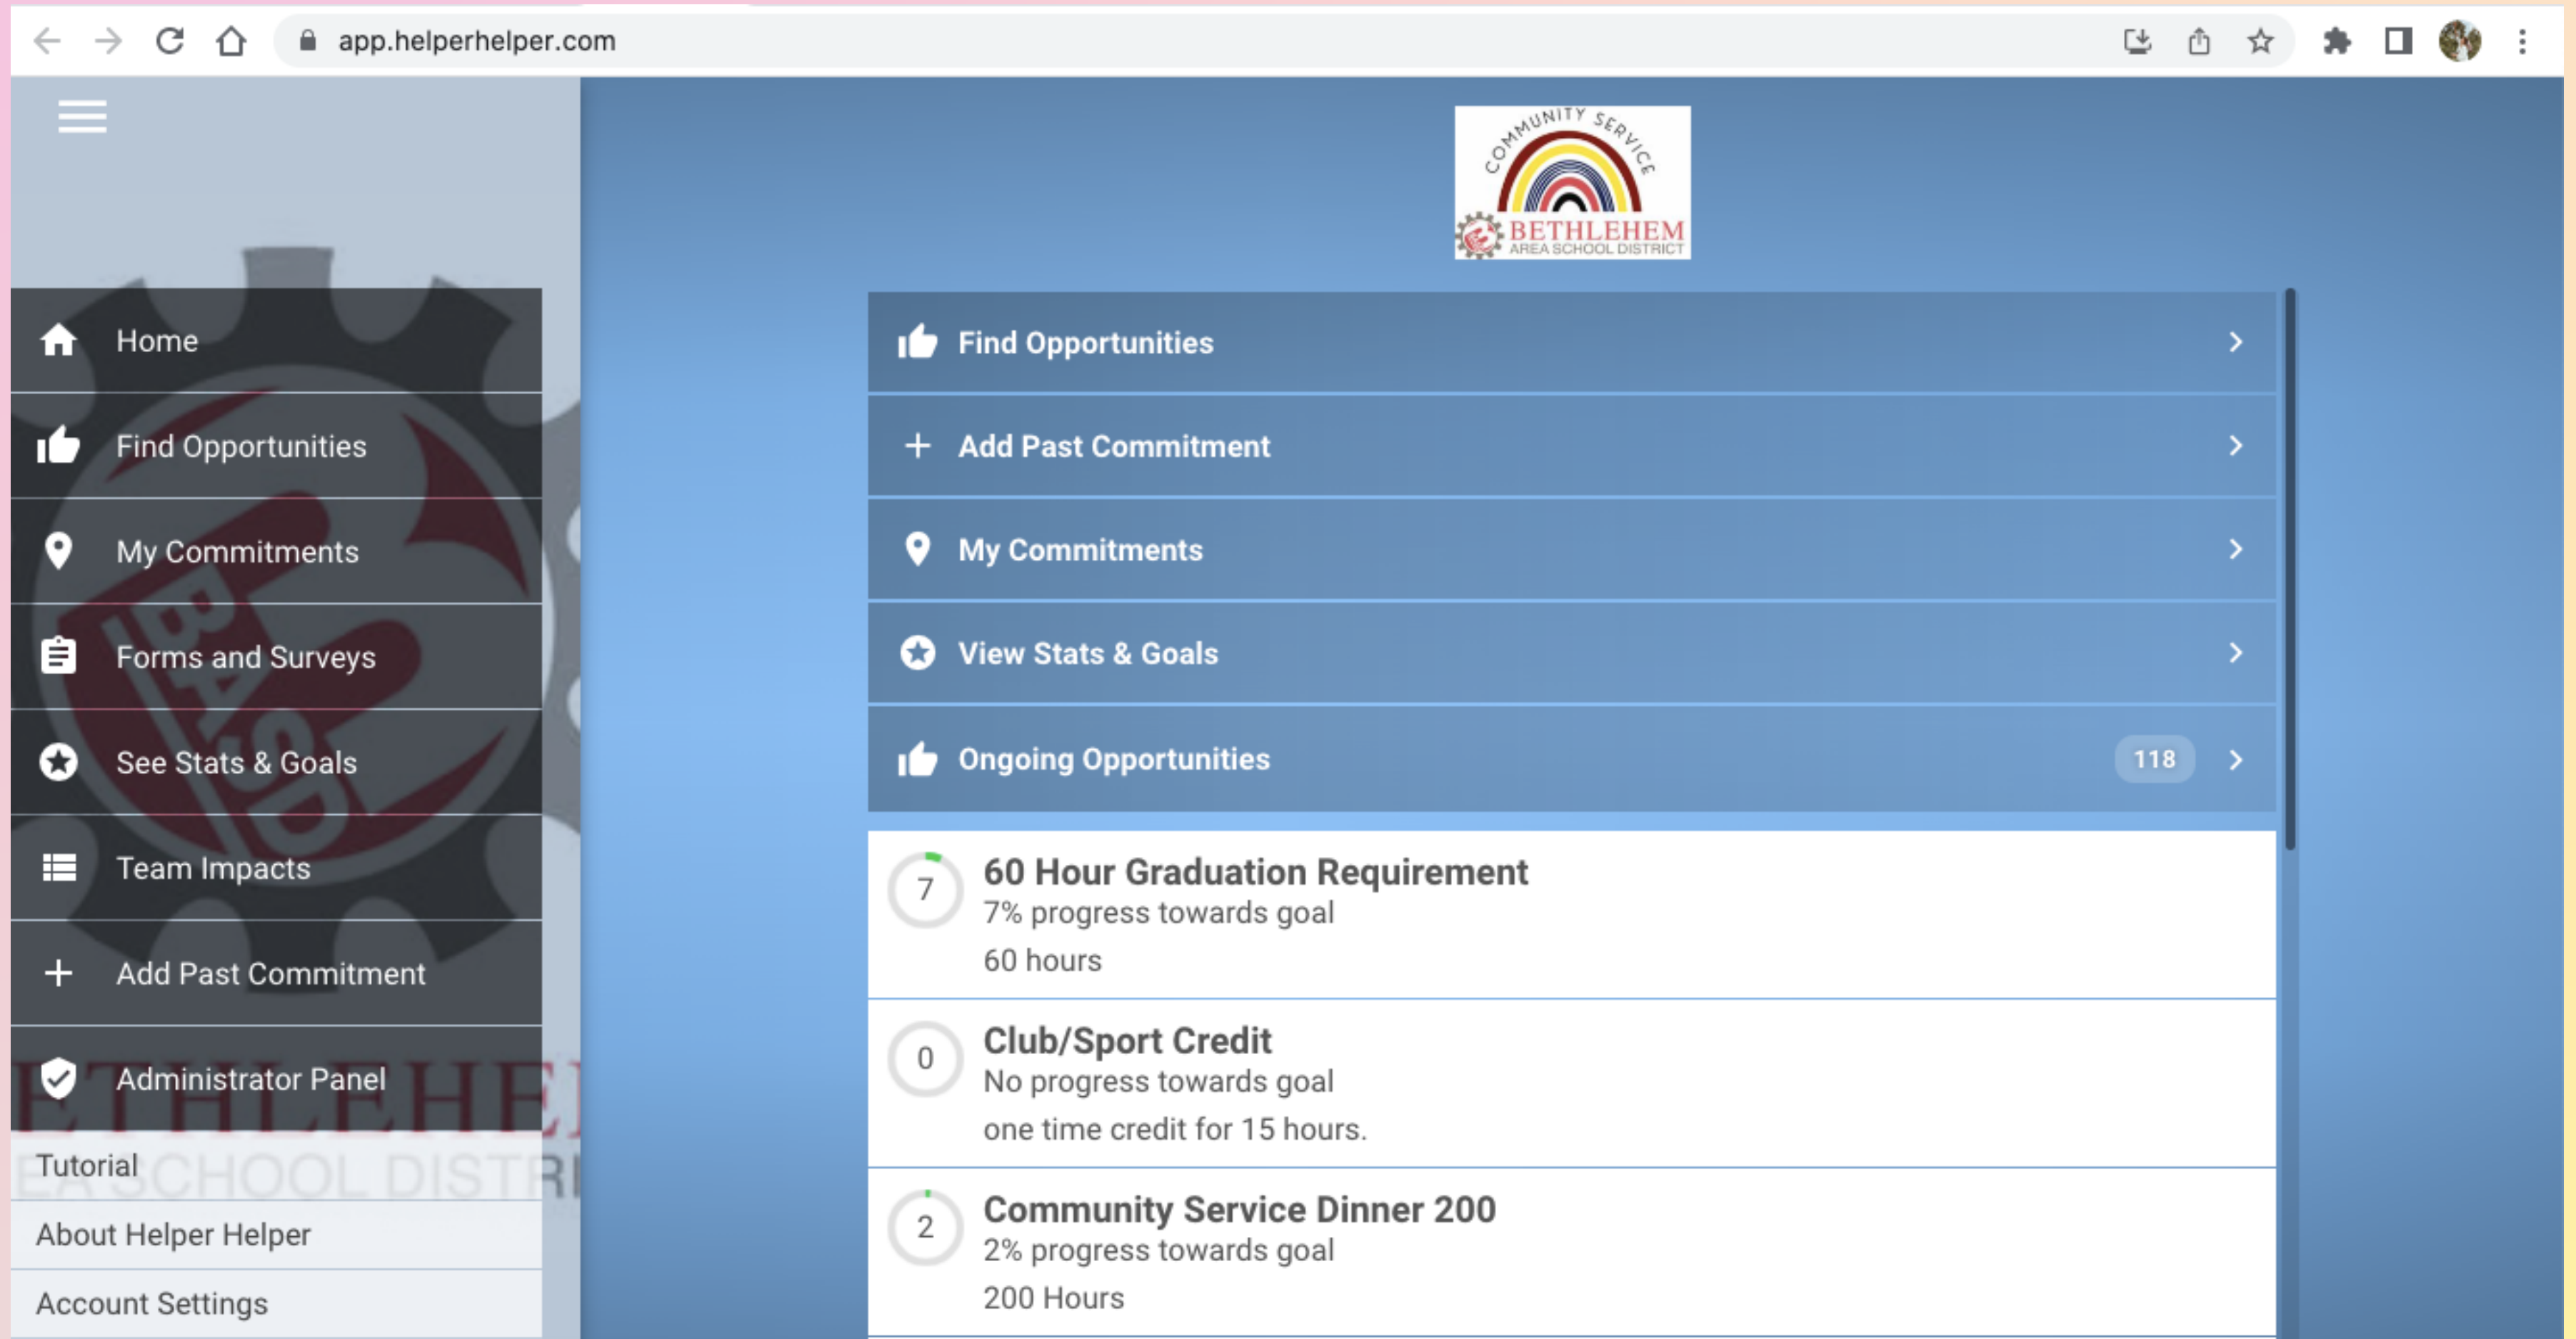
app.helperhelper.com

Home

Find Opportunities

My Commitments

Forms and Surveys

See Stats & Goals

Team Impacts

Add Past Commitment

Administrator Panel

Tutorial

About Helper Helper

Account Settings

COMMUNITY SERVICE
BETHLEHEM
AREA SCHOOL DISTRICT

Find Opportunities

Add Past Commitment

My Commitments

View Stats & Goals

Ongoing Opportunities 118

7
60 Hour Graduation Requirement
7% progress towards goal
60 hours

0
Club/Sport Credit
No progress towards goal
one time credit for 15 hours.

2
Community Service Dinner 200
2% progress towards goal
200 Hours